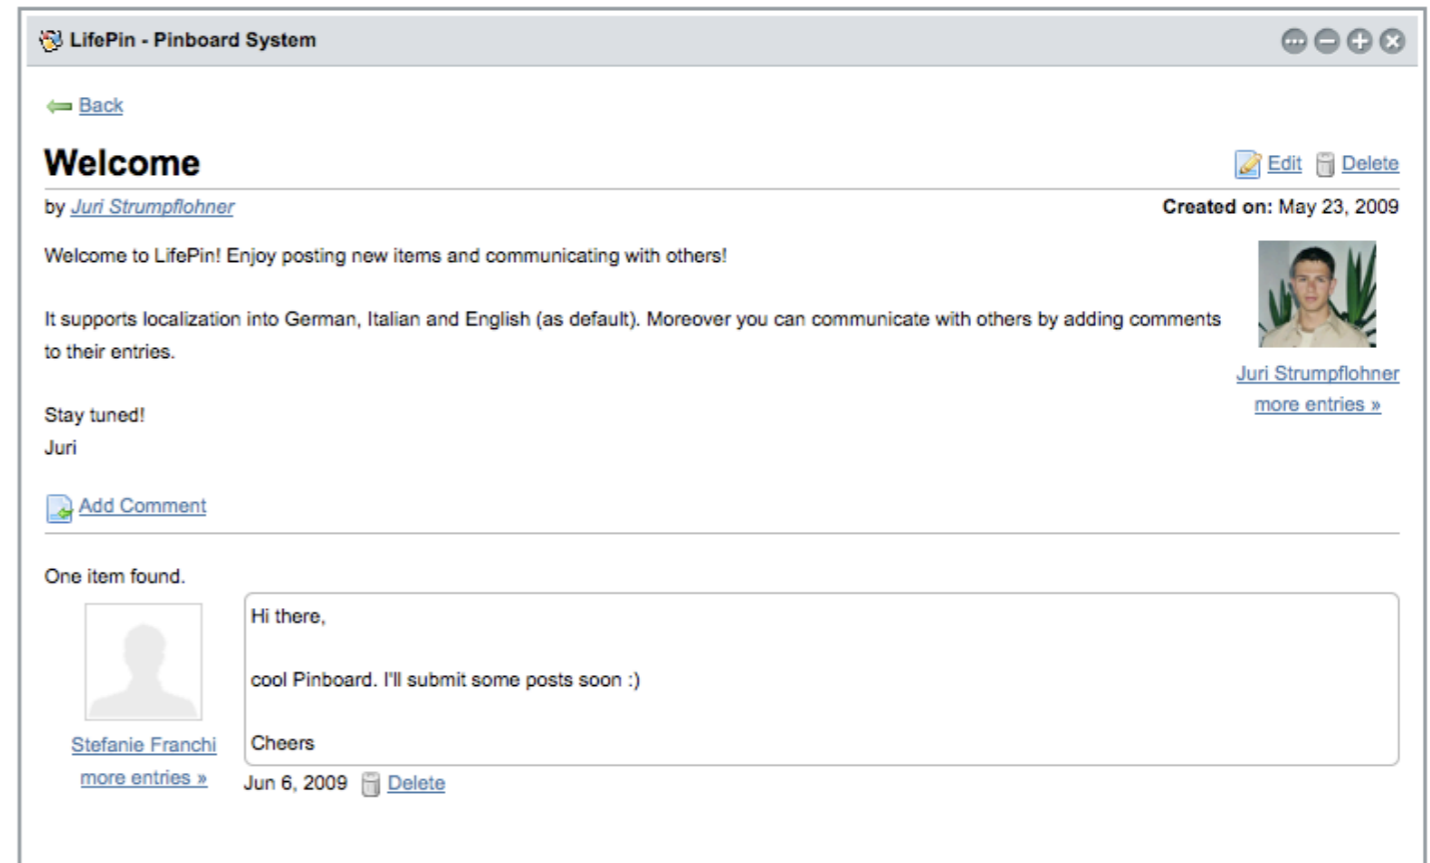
LifePin - Pinboard System

Back

Welcome

Edit Delete

by Juri Strumpflohner

Created on: May 23, 2009

Welcome to LifePin! Enjoy posting new items and communicating with others!

It supports localization into German, Italian and English (as default). Moreover you can communicate with others by adding comments to their entries.

Stay tuned!
Juri

Juri Strumpflohner
more entries »

Add Comment

One item found.

Hi there,

cool Pinboard. I'll submit some posts soon :)

Cheers

Stefanie Franchi
more entries »

Jun 6, 2009 Delete